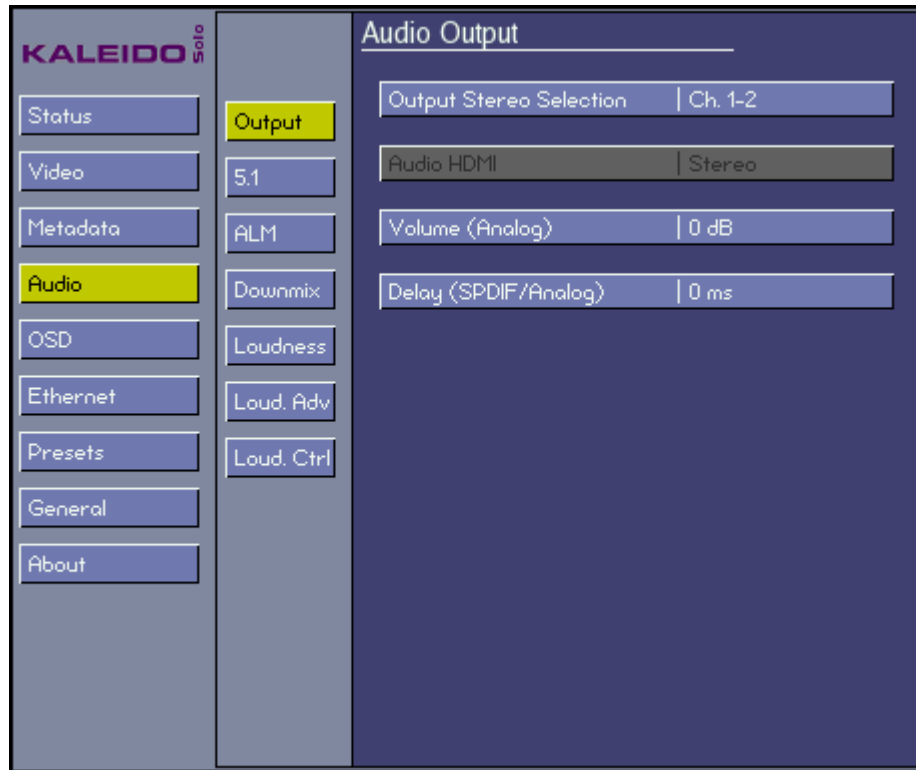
KALEIDO Solo

Status
Video
Metadata
Audio
OSD
Ethernet
Presets
General
About

Output
5.1
ALM
Downmix
Loudness
Loud. Adv
Loud. Ctrl

Audio Output

| Output Stereo Selection | Ch. 1-2 |
|---|---|
| Audio HDMI | Stereo |
| Volume (Analog) | 0 dB |
| Delay (SPDIF/Analog) | 0 ms |